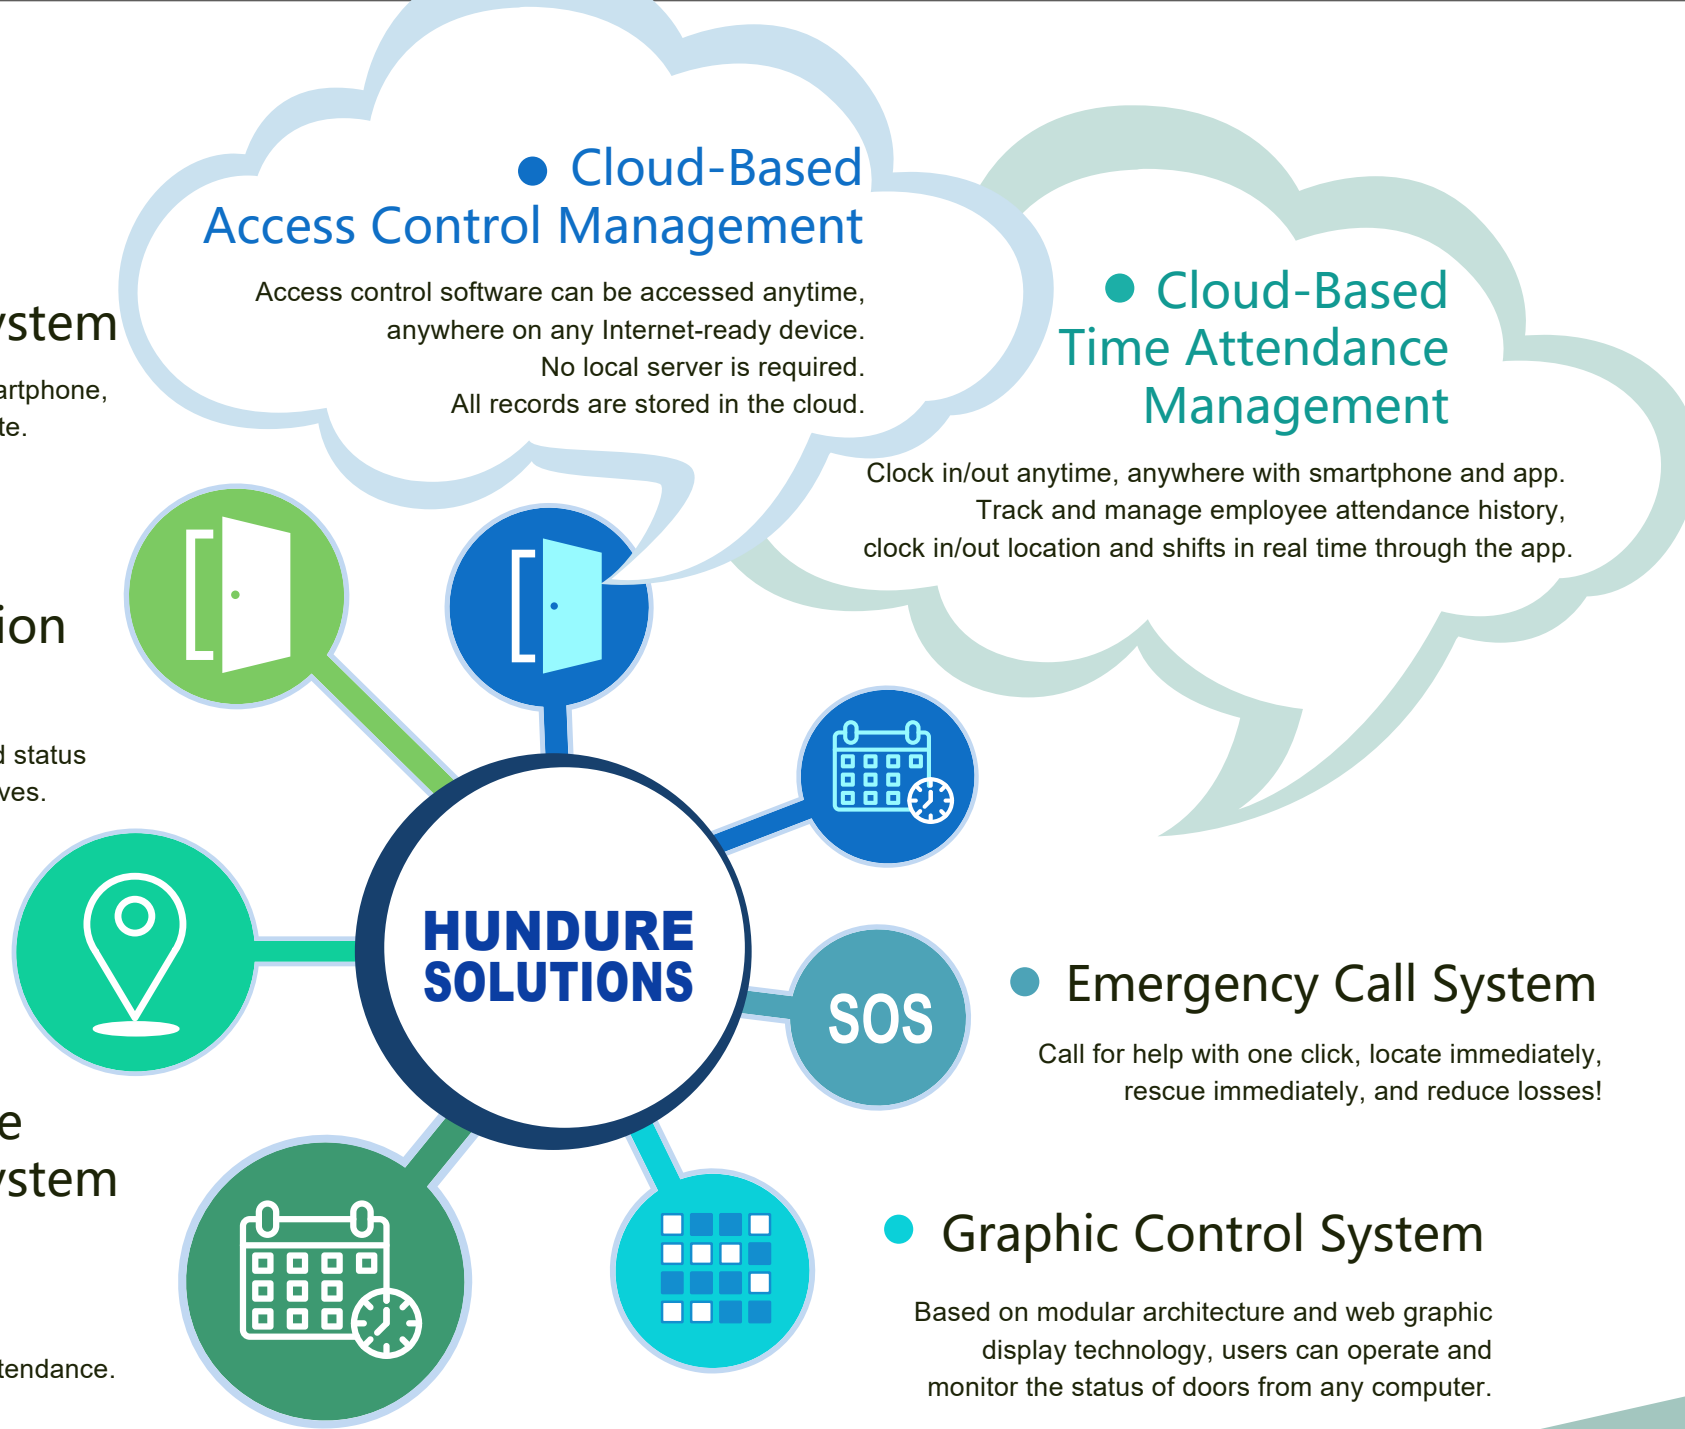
ystem

artphone,
te.

ion

d status
ves.

e
ystem

tendance.

Cloud-Based
Access Control Management

Access control software can be accessed anytime, anywhere on any Internet-ready device. No local server is required. All records are stored in the cloud.

Cloud-Based
Time Attendance Management

Clock in/out anytime, anywhere with smartphone and app. Track and manage employee attendance history, clock in/out location and shifts in real time through the app.

HUNDURE SOLUTIONS

SOS

Emergency Call System

Call for help with one click, locate immediately, rescue immediately, and reduce losses!

Graphic Control System

Based on modular architecture and web graphic display technology, users can operate and monitor the status of doors from any computer.